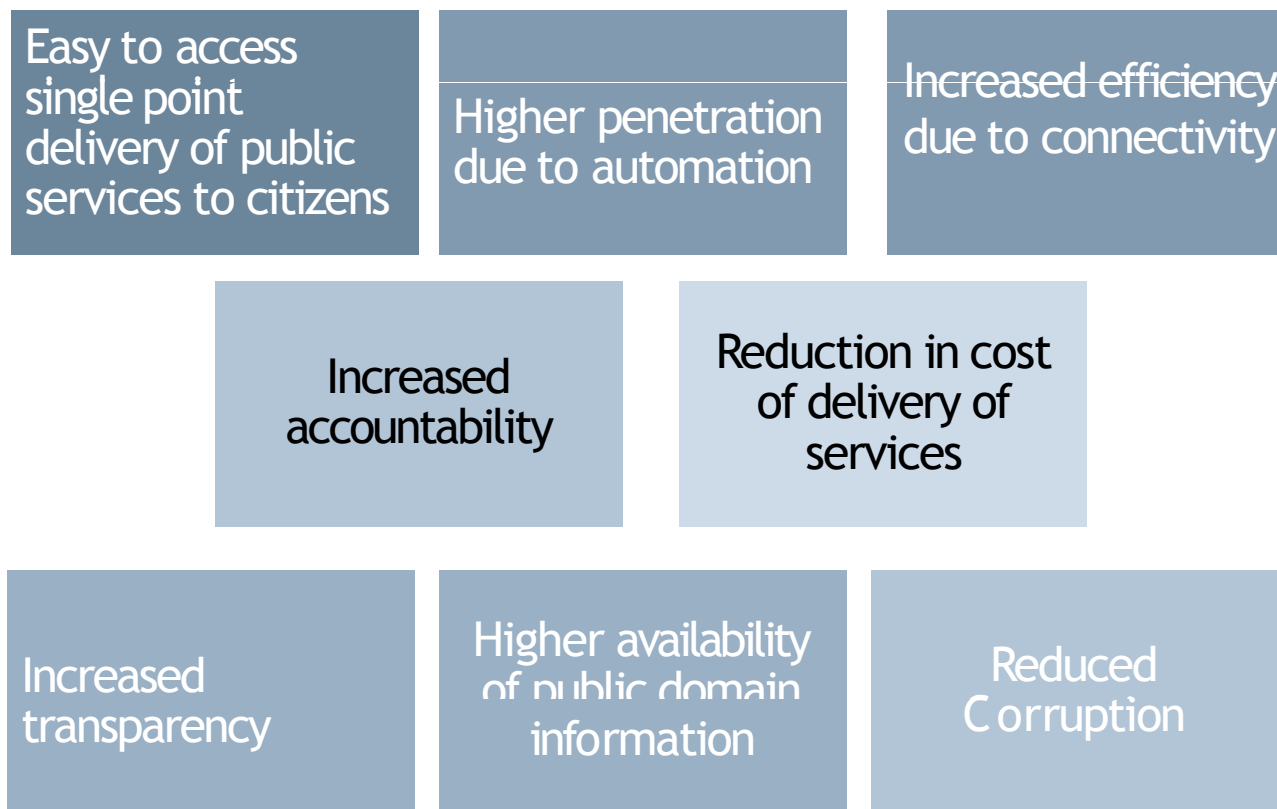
Easy to access single point delivery of public services to citizens

Higher penetration due to automation

Increased efficiency due to connectivity

Increased accountability

Reduction in cost of delivery of services

Increased transparency

Higher availability of public domain information

Reduced Corruption